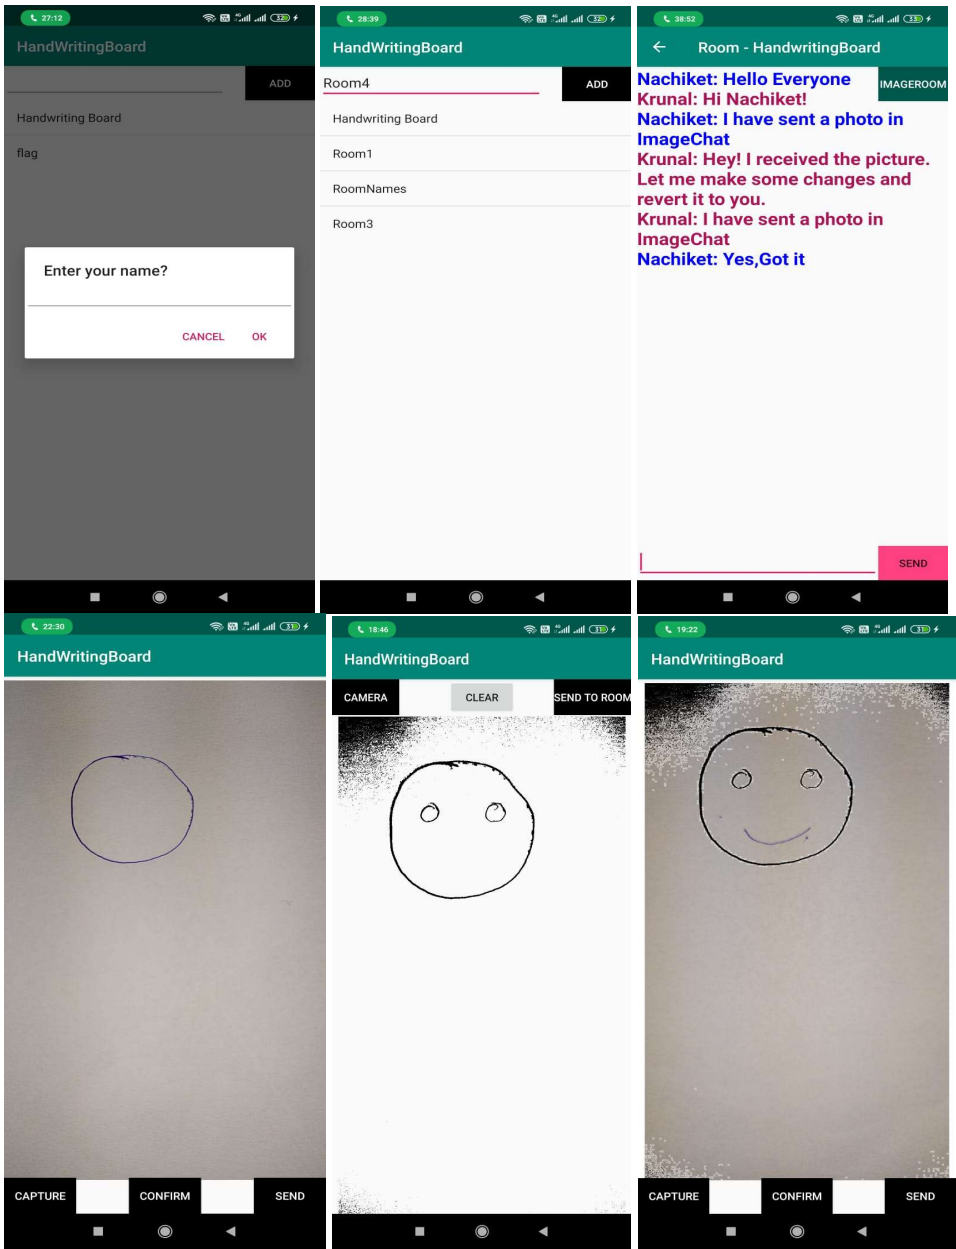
27:12

HandWritingBoard

ADD

Handwriting Board

flag

Enter your name?

CANCEL OK

28:39

HandWritingBoard

Room4

ADD

Handwriting Board

Room1

RoomNames

Room3

38:52

Room - HandwritingBoard

IMAGEROOM

Nachiket: Hello Everyone
Krunal: Hi Nachiket!
Nachiket: I have sent a photo in ImageChat
Krunal: Hey! I received the picture. Let me make some changes and revert it to you.
Krunal: I have sent a photo in ImageChat
Nachiket: Yes,Got it

SEND

22:30

HandWritingBoard

CAPTURE CONFIRM SEND

18:46

HandWritingBoard

CAMERA CLEAR SEND TO ROOM

19:22

HandWritingBoard

CAPTURE CONFIRM SEND